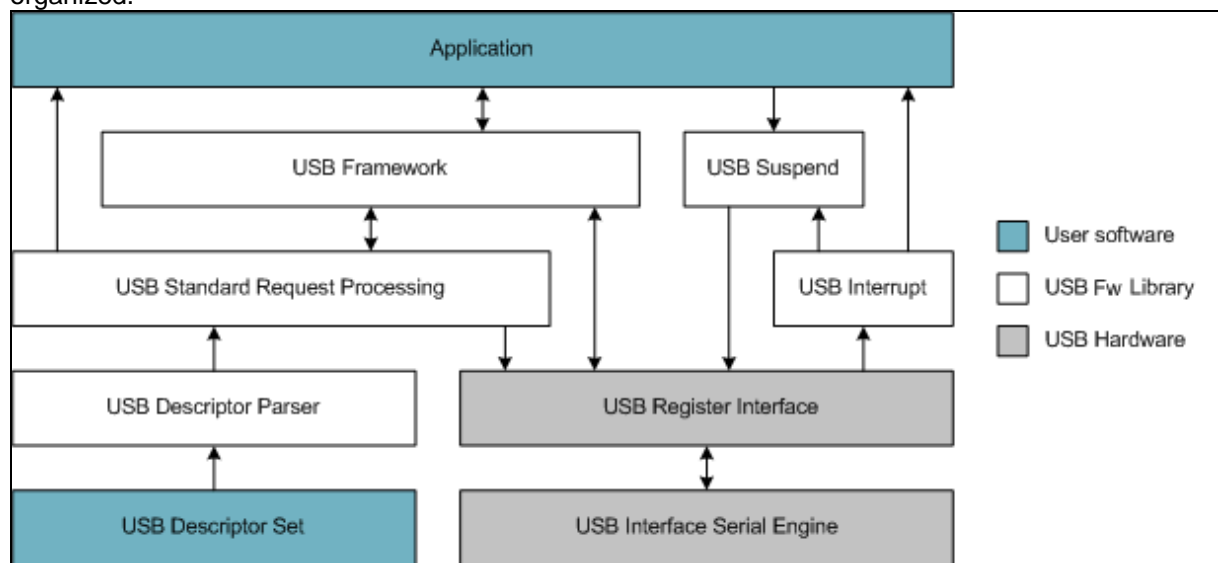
organized:

Application

USB Framework

USB Suspend

USB Standard Request Processing

USB Interrupt

USB Descriptor Parser

USB Register Interface

USB Descriptor Set

USB Interface Serial Engine

User software

USB Fw Library

USB Hardware